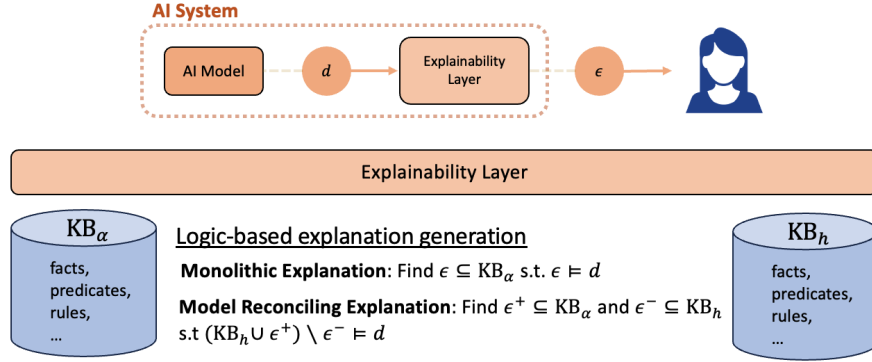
AI System

AI Model

$d$

Explainability Layer

$\epsilon$

Explainability Layer

$\mathrm{KB}_\alpha$

facts, predicates, rules, ...

Logic-based explanation generation

**Monolithic Explanation**: Find $\epsilon \subseteq \mathrm{KB}_\alpha$ s.t. $\epsilon \vDash d$

**Model Reconciling Explanation**: Find $\epsilon^+ \subseteq \mathrm{KB}_\alpha$ and $\epsilon^- \subseteq \mathrm{KB}_h$ s.t $(\mathrm{KB}_h \cup \epsilon^+) \setminus \epsilon^- \vDash d$

$\mathrm{KB}_h$

facts, predicates, rules, ...